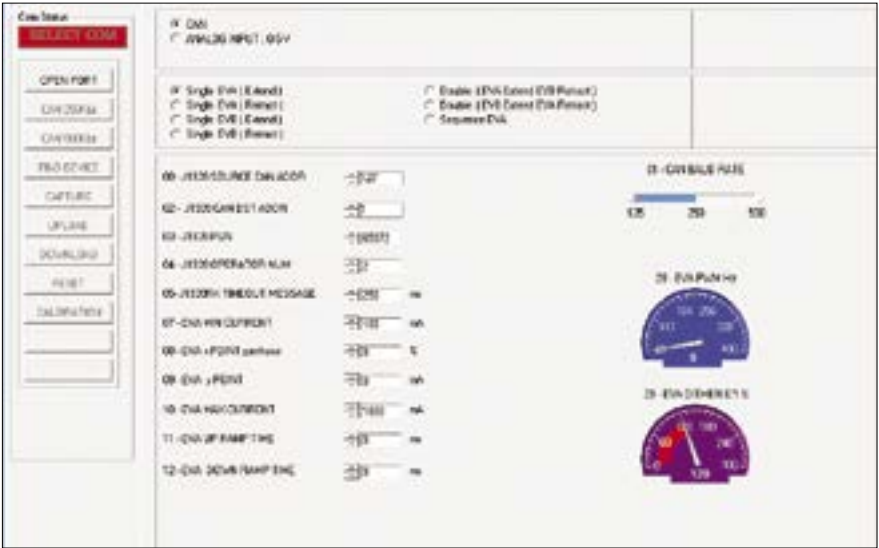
Com Status
SELECT COM

OPEN PORT
CAN 250Kb
CAN 500Kb
PAGO EEVEE
CAPTURE
UPLOAD
DOWNLOAD
RESET
CALIBRATION

CAN
ANALOG INPUT : 0-5V

Single EVA ( Extend )
Single EVA ( Retract )
Single EVB ( Extend )
Single EVB ( Retract )
Double ( EVA Extend EVB Retract )
Double ( EVB Extend EVA Retract )
Sequence EVA

00 - J1939 SOURCE CAN ADDR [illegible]
02 - J1939 CAN DEST ADDR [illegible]
03 - J1939 PGN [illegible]
04 - J1939 OPERATOR ALM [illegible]
05 - J1939 RX TIMEOUT MESSAGE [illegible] ms
07 - EVA MIN CURRENT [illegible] mA
08 - EVA x POINT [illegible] %
09 - EVA y POINT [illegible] mA
10 - EVA MAX CURRENT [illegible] mA
11 - EVA UP RAMP TIME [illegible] ms
12 - EVA DOWN RAMP TIME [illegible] ms

01 - CAN BAUD RATE
125 250 500

28 - EVA PWM Hz

29 - EVA DITHER EVT %